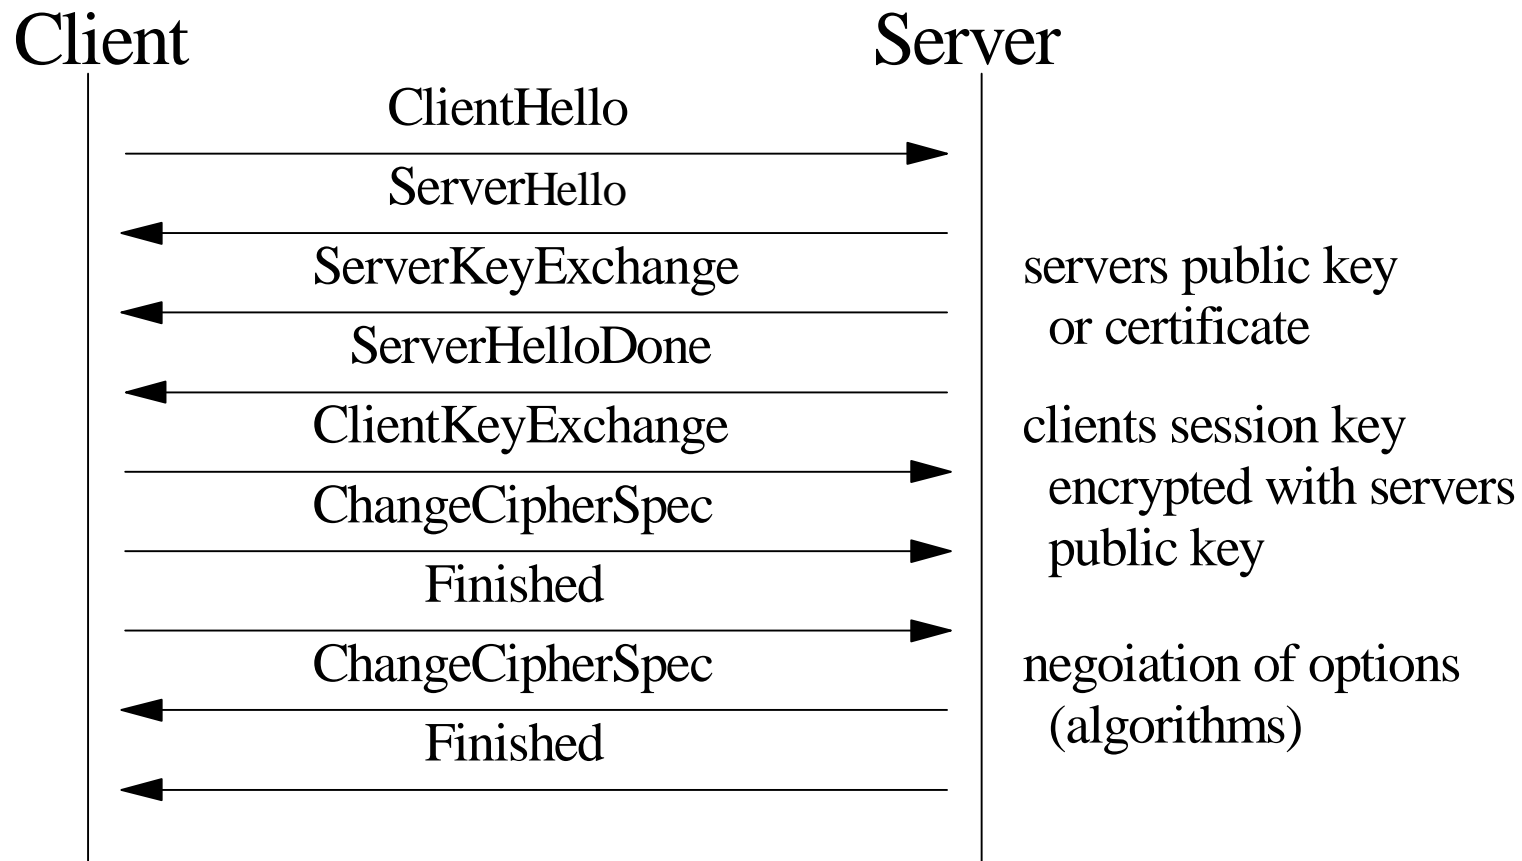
Client

Server

ClientHello

ServerHello

ServerKeyExchange

servers public key or certificate

ServerHelloDone

ClientKeyExchange

clients session key encrypted with servers public key

ChangeCipherSpec

Finished

ChangeCipherSpec

negoiation of options (algorithms)

Finished